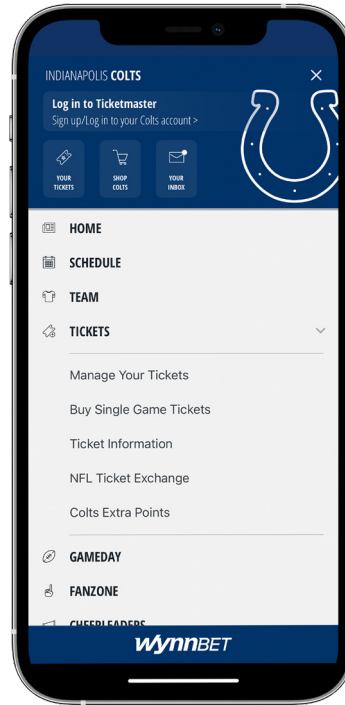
INDIANAPOLIS COLTS

Log in to Ticketmaster
Sign up/Log in to your Colts account >

YOUR TICKETS
SHOP COLTS
YOUR INBOX

HOME
SCHEDULE
TEAM
TICKETS
Manage Your Tickets
Buy Single Game Tickets
Ticket Information
NFL Ticket Exchange
Colts Extra Points
GAMEDAY
FANZONE
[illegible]

WYNNBET